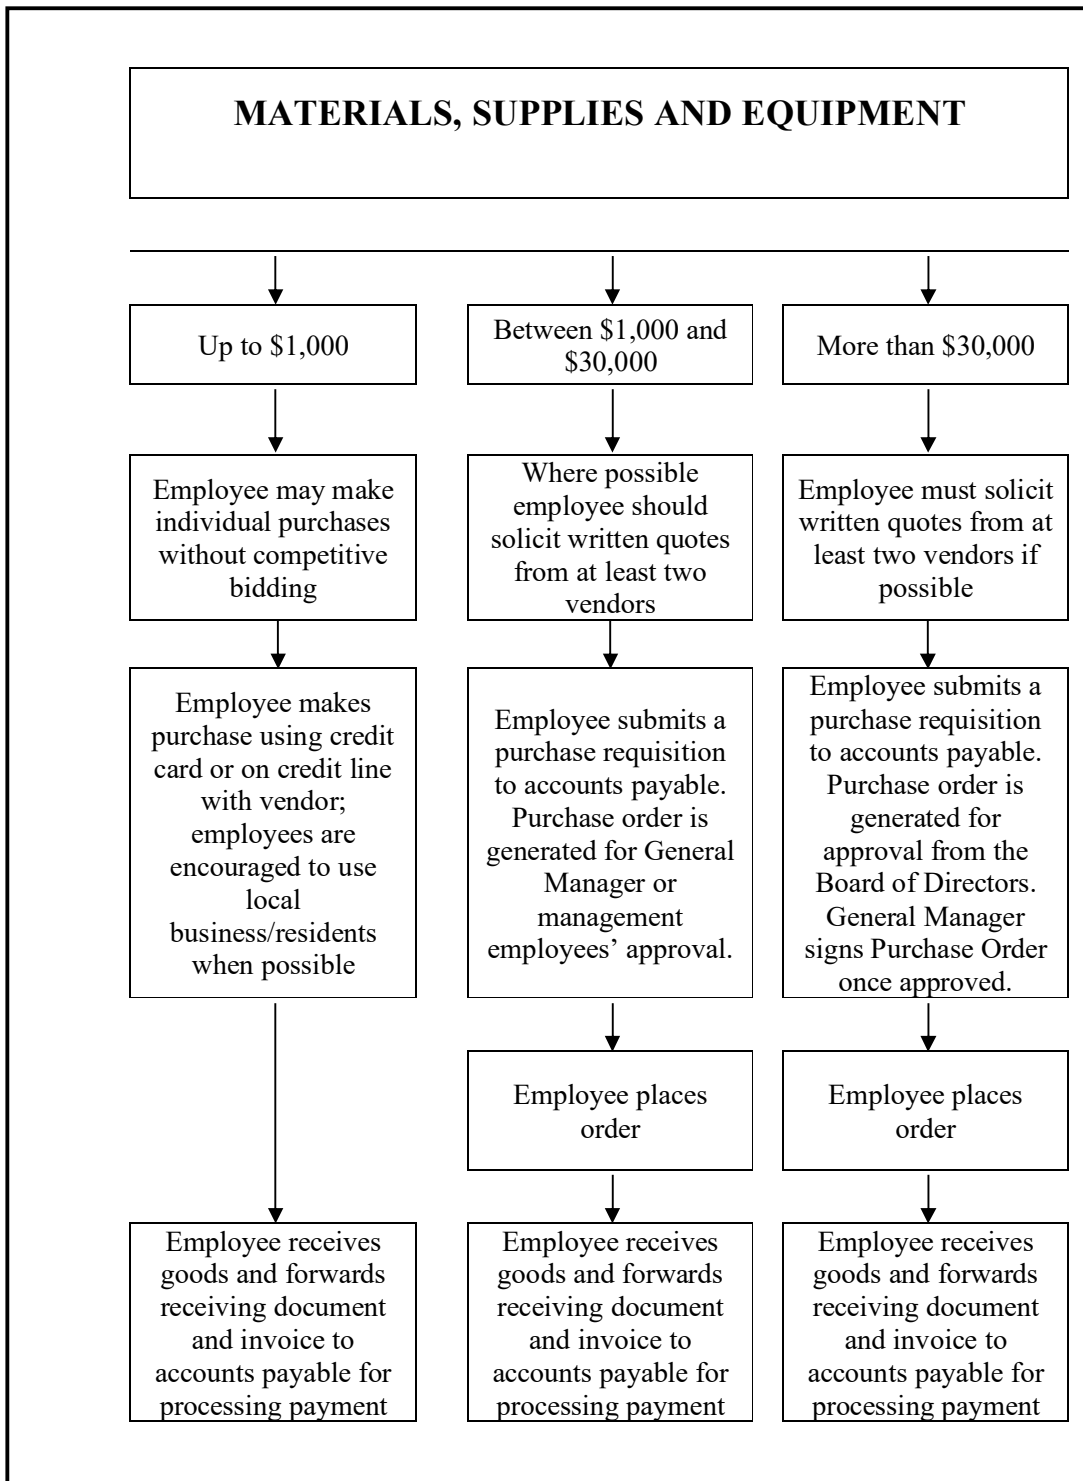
MATERIALS, SUPPLIES AND EQUIPMENT

Up to \$1,000

Employee may make individual purchases without competitive bidding

Employee makes purchase using credit card or on credit line with vendor; employees are encouraged to use local business/residents when possible

Employee receives goods and forwards receiving document and invoice to accounts payable for processing payment

Between \$1,000 and \$30,000

Where possible employee should solicit written quotes from at least two vendors

Employee submits a purchase requisition to accounts payable. Purchase order is generated for General Manager or management employees' approval.

Employee places order

Employee receives goods and forwards receiving document and invoice to accounts payable for processing payment

More than \$30,000

Employee must solicit written quotes from at least two vendors if possible

Employee submits a purchase requisition to accounts payable. Purchase order is generated for approval from the Board of Directors. General Manager signs Purchase Order once approved.

Employee places order

Employee receives goods and forwards receiving document and invoice to accounts payable for processing payment